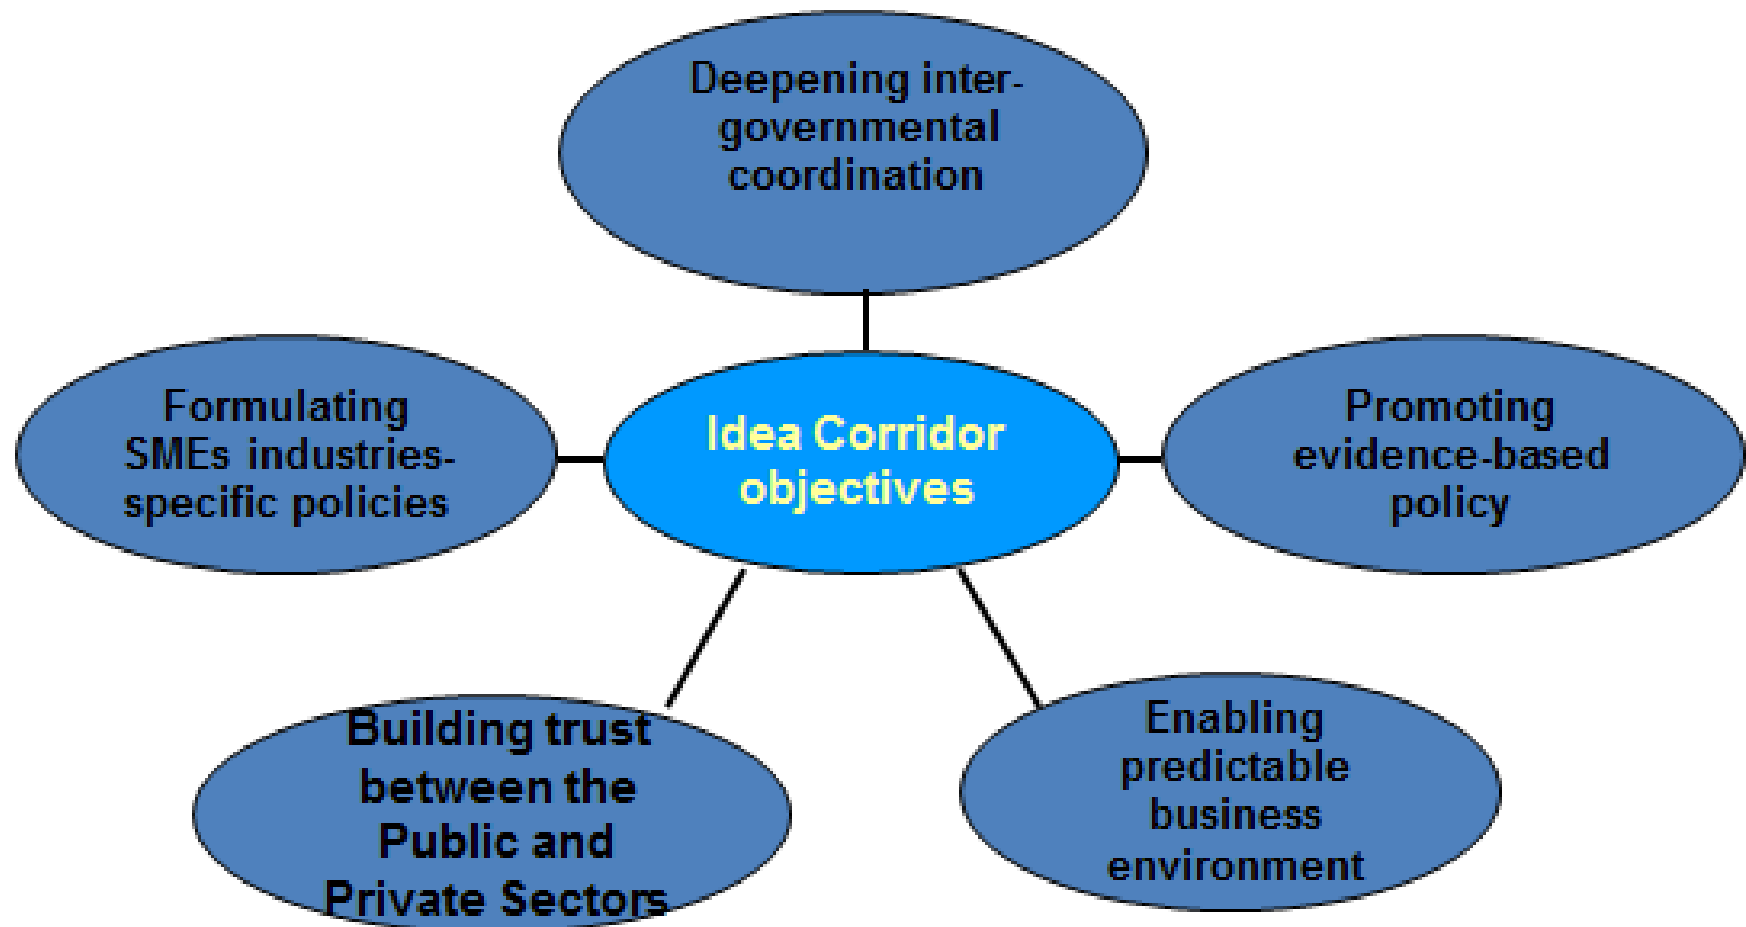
Deepening inter-governmental coordination

Formulating SMEs industries-specific policies

Idea Corridor objectives

Promoting evidence-based policy

Building trust between the Public and Private Sectors

Enabling predictable business environment